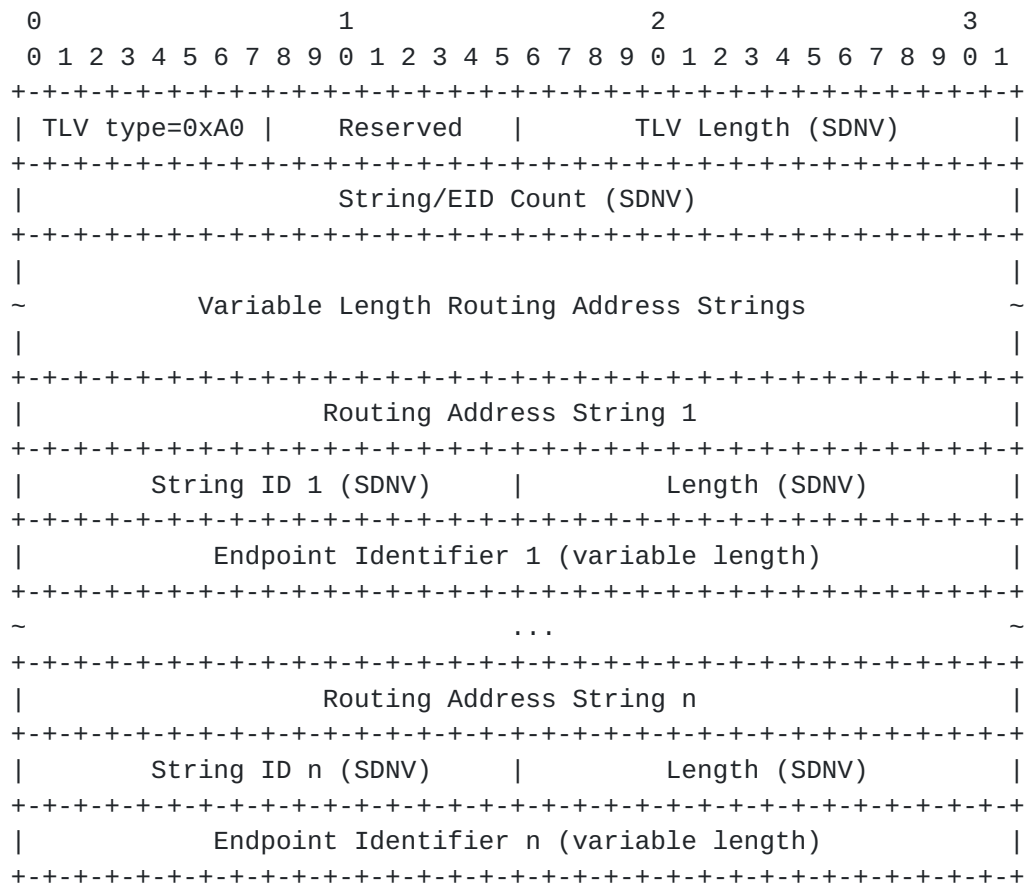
0                   1                   2                   3
 0 1 2 3 4 5 6 7 8 9 0 1 2 3 4 5 6 7 8 9 0 1 2 3 4 5 6 7 8 9 0 1
+-+-+-+-+-+-+-+-+-+-+-+-+-+-+-+-+-+-+-+-+-+-+-+-+-+-+-+-+-+-+-+-+
| TLV type=0xA0 |    Reserved   |       TLV Length (SDNV)       |
+-+-+-+-+-+-+-+-+-+-+-+-+-+-+-+-+-+-+-+-+-+-+-+-+-+-+-+-+-+-+-+-+
|                     String/EID Count (SDNV)                   |
+-+-+-+-+-+-+-+-+-+-+-+-+-+-+-+-+-+-+-+-+-+-+-+-+-+-+-+-+-+-+-+-+
|                                                               |
~           Variable Length Routing Address Strings             ~
|                                                               |
+-+-+-+-+-+-+-+-+-+-+-+-+-+-+-+-+-+-+-+-+-+-+-+-+-+-+-+-+-+-+-+-+
|                   Routing Address String 1                    |
+-+-+-+-+-+-+-+-+-+-+-+-+-+-+-+-+-+-+-+-+-+-+-+-+-+-+-+-+-+-+-+-+
|       String ID 1 (SDNV)      |         Length (SDNV)         |
+-+-+-+-+-+-+-+-+-+-+-+-+-+-+-+-+-+-+-+-+-+-+-+-+-+-+-+-+-+-+-+-+
|          Endpoint Identifier 1 (variable length)              |
+-+-+-+-+-+-+-+-+-+-+-+-+-+-+-+-+-+-+-+-+-+-+-+-+-+-+-+-+-+-+-+-+
~                              ...                              ~
+-+-+-+-+-+-+-+-+-+-+-+-+-+-+-+-+-+-+-+-+-+-+-+-+-+-+-+-+-+-+-+-+
|                   Routing Address String n                    |
+-+-+-+-+-+-+-+-+-+-+-+-+-+-+-+-+-+-+-+-+-+-+-+-+-+-+-+-+-+-+-+-+
|       String ID n (SDNV)      |         Length (SDNV)         |
+-+-+-+-+-+-+-+-+-+-+-+-+-+-+-+-+-+-+-+-+-+-+-+-+-+-+-+-+-+-+-+-+
|          Endpoint Identifier n (variable length)              |
+-+-+-+-+-+-+-+-+-+-+-+-+-+-+-+-+-+-+-+-+-+-+-+-+-+-+-+-+-+-+-+-+